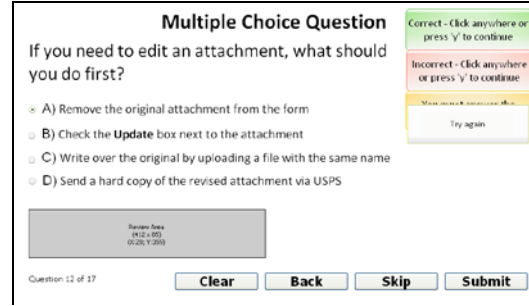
Multiple Choice Question

If you need to edit an attachment, what should you do first?

A) Remove the original attachment from the form

B) Check the **Update** box next to the attachment

C) Write over the original by uploading a file with the same name

D) Send a hard copy of the revised attachment via USPS

Correct - Click anywhere or press 'y' to continue

Incorrect - Click anywhere or press 'y' to continue

You must answer the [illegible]

Try again

Review Area
(412 x 65)
(X:29, Y:350)

Question 12 of 17

Clear

Back

Skip

Submit